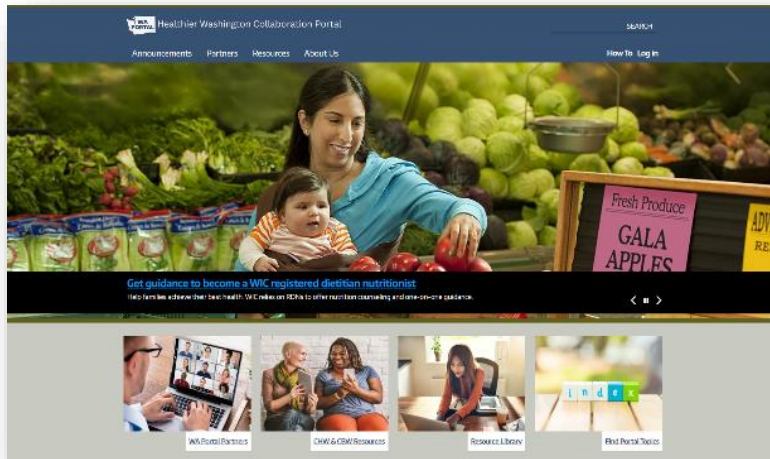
WA PORTAL Healthier Washington Collaboration Portal

SEARCH

Announcements Partners Resources About Us

How To Log in

Fresh Produce
GALA APPLES

ADV
RE

Get guidance to become a WIC registered dietitian nutritionist

Help families achieve their best health. WIC relies on RDNs to offer nutrition counseling and one-on-one guidance.

WA Portal Partners

CHW & CBW Resources

Resource Library

index

Find Portal Tools